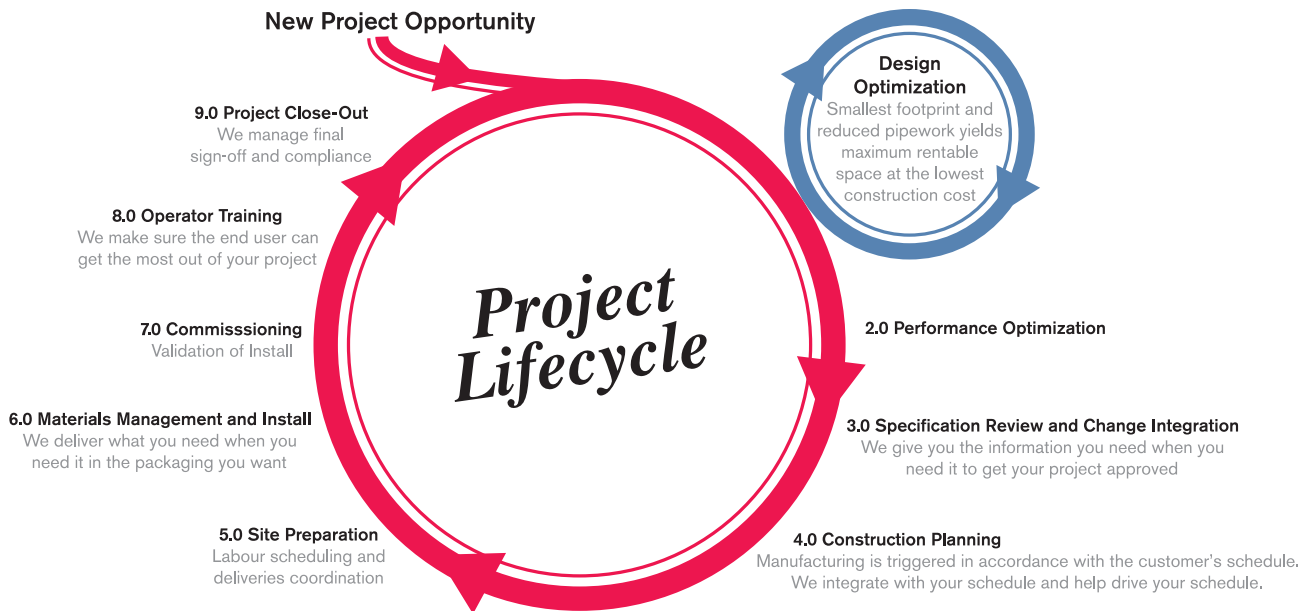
New Project Opportunity

Design Optimization
Smallest footprint and reduced pipework yields maximum rentable space at the lowest construction cost

9.0 Project Close-Out
We manage final sign-off and compliance

8.0 Operator Training
We make sure the end user can get the most out of your project

7.0 Commisssioning
Validation of Install

6.0 Materials Management and Install
We deliver what you need when you need it in the packaging you want

5.0 Site Preparation
Labour scheduling and deliveries coordination

Project Lifecycle

2.0 Performance Optimization

3.0 Specification Review and Change Integration
We give you the information you need when you need it to get your project approved

4.0 Construction Planning
Manufacturing is triggered in accordance with the customer's schedule. We integrate with your schedule and help drive your schedule.